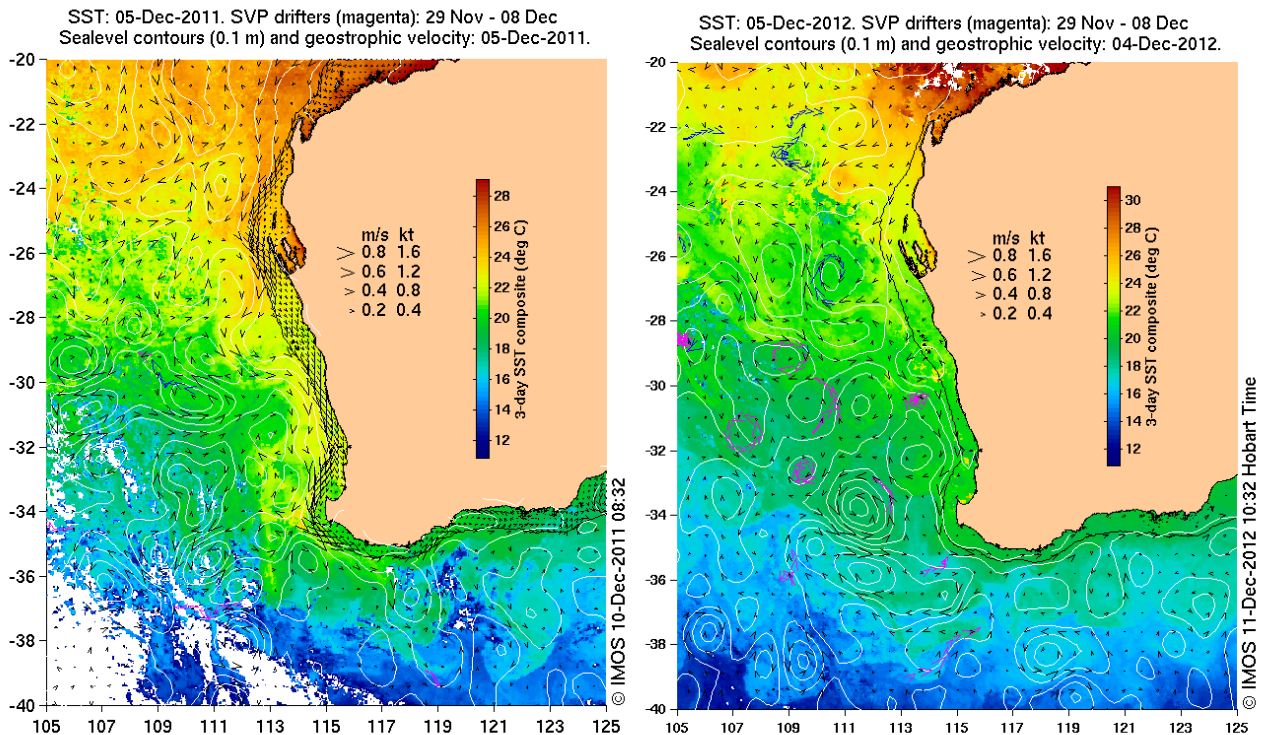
SST: 05-Dec-2011. SVP drifters (magenta): 29 Nov - 08 Dec
Sealevel contours (0.1 m) and geostrophic velocity: 05-Dec-2011.

-20
-22
-24
-26
-28
-30
-32
-34
-36
-38
-40

105 107 109 111 113 115 117 119 121 123 125

m/s kt
0.8 1.6
0.6 1.2
0.4 0.8
0.2 0.4

28
26
24
22
20
18
16
14
12
3-day SST composite (deg C)

© IMOS 10-Dec-2011 08:32

SST: 05-Dec-2012. SVP drifters (magenta): 29 Nov - 08 Dec
Sealevel contours (0.1 m) and geostrophic velocity: 04-Dec-2012.

-20
-22
-24
-26
-28
-30
-32
-34
-36
-38
-40

105 107 109 111 113 115 117 119 121 123 125

m/s kt
0.8 1.6
0.6 1.2
0.4 0.8
0.2 0.4

30
28
26
24
22
20
18
16
14
12
3-day SST composite (deg C)

© IMOS 11-Dec-2012 10:32 Hobart Time